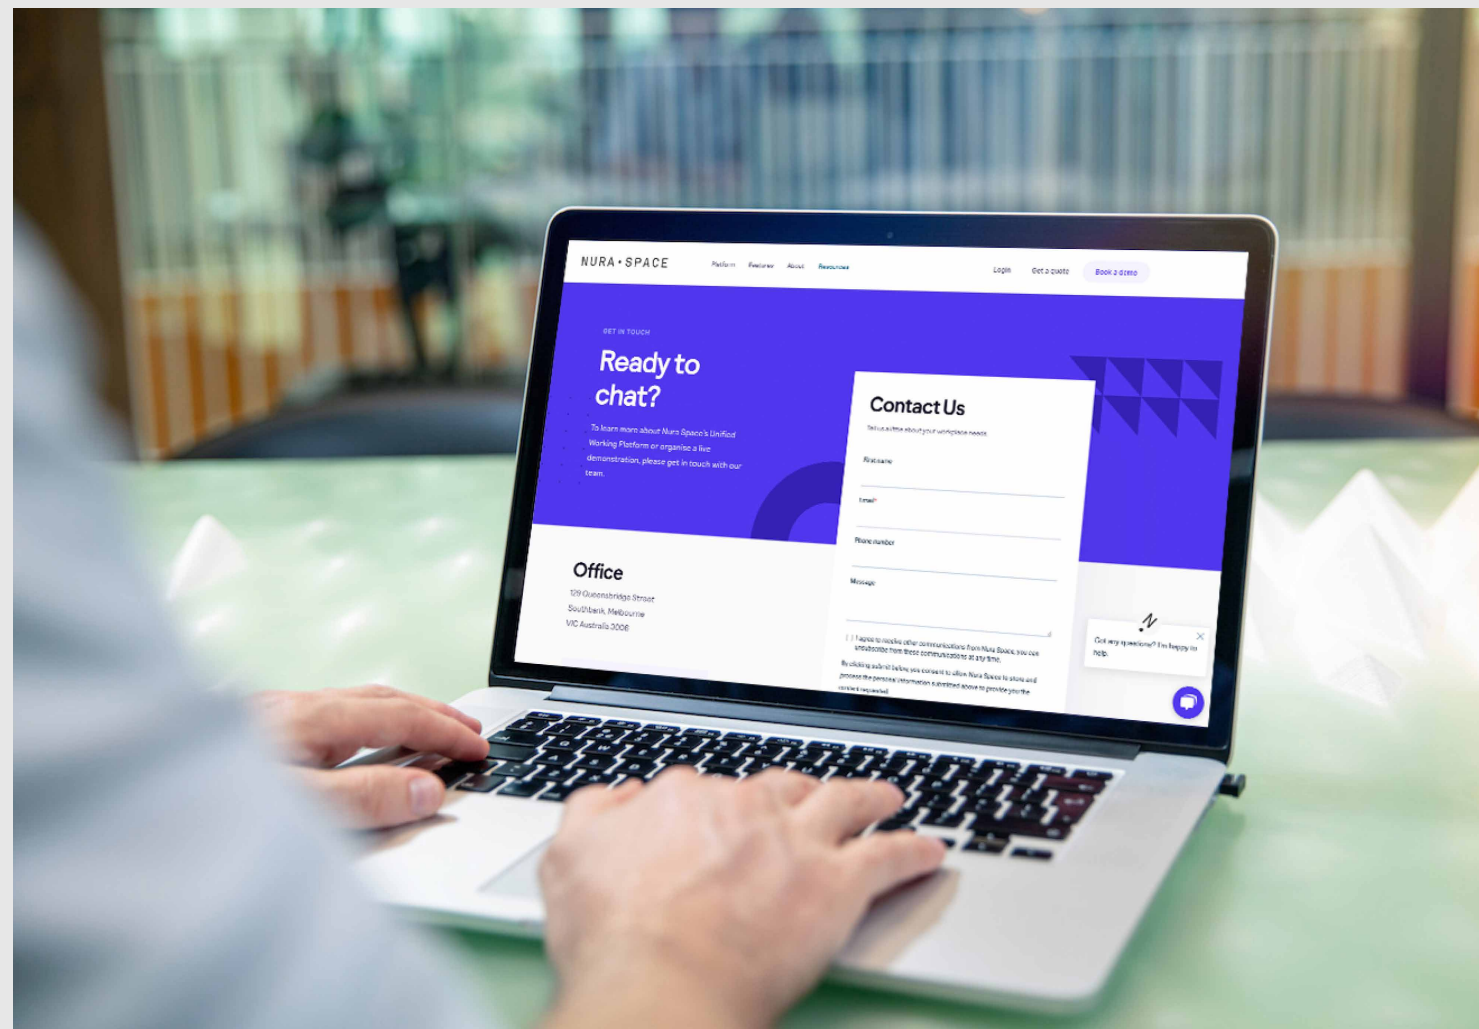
NURA • SPACE

Platform Features About Resources

Login Get a quote Book a demo

GET IN TOUCH

Ready to chat?

To learn more about Nura Space's Unified Working Platform or organise a live demonstration, please get in touch with our team.

Contact Us

Tell us a little about your workplace needs.

First name

Email*

Phone number

Message

I agree to receive other communications from Nura Space. You can unsubscribe from these communications at any time.

By clicking submit below, you consent to allow Nura Space to store and process the personal information submitted above to provide you the content requested.

Office

129 Queensbridge Street
Southbank, Melbourne
VIC Australia 3006

Got any questions? I'm happy to help.